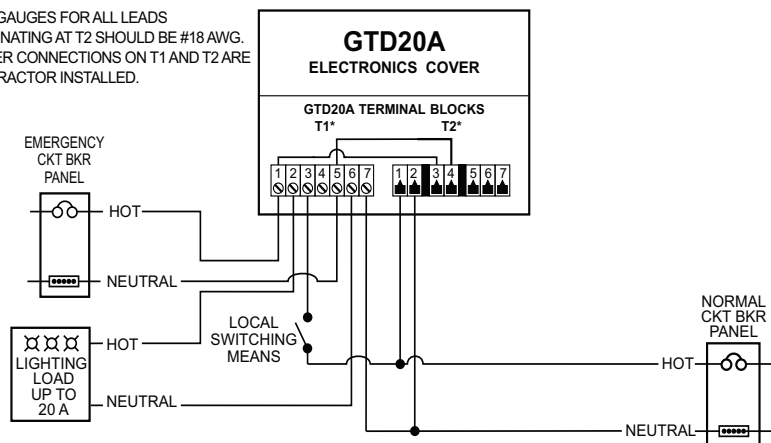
GAUGES FOR ALL LEADS NATING AT T2 SHOULD BE #18 AWG. ER CONNECTIONS ON T1 AND T2 ARE RACTOR INSTALLED.

GTD20A
ELECTRONICS COVER

GTD20A TERMINAL BLOCKS
T1*
T2*

1 2 3 4 5 6 7
1 2 3 4 5 6 7

EMERGENCY CKT BKR PANEL

HOT

NEUTRAL

LIGHTING LOAD UP TO 20 A

HOT

NEUTRAL

LOCAL SWITCHING MEANS

NORMAL CKT BKR PANEL

HOT

NEUTRAL